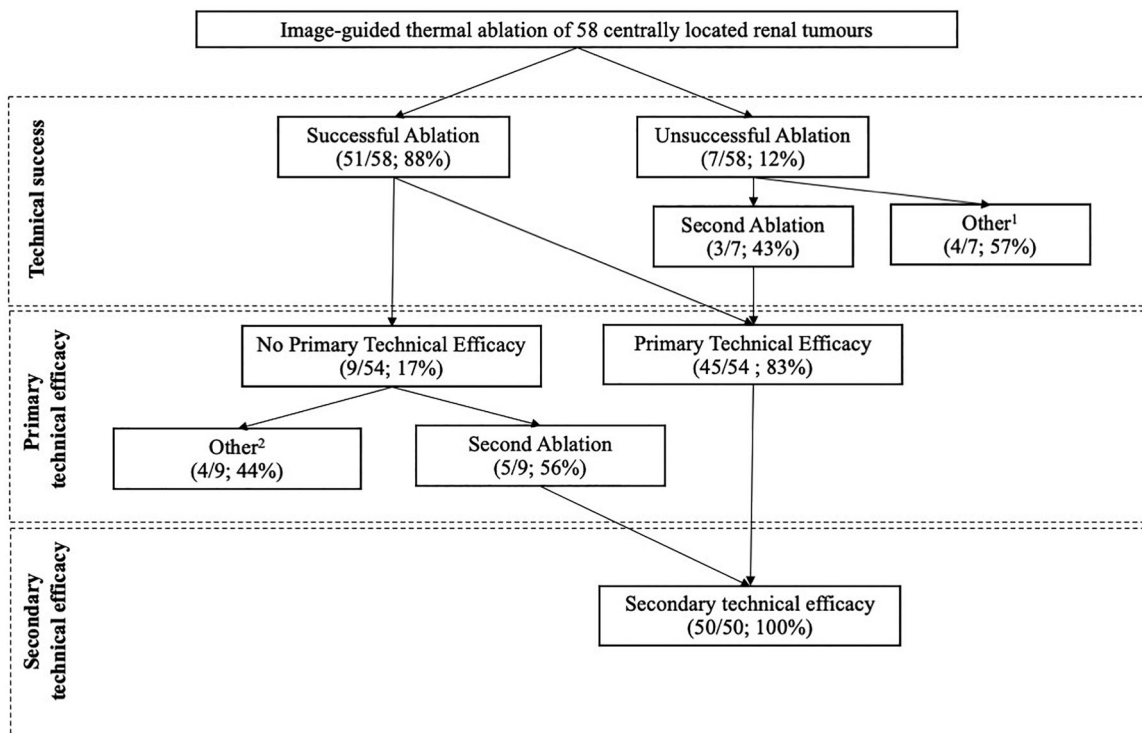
Image-guided thermal ablation of 58 centrally located renal tumours

Technical success

Successful Ablation
(51/58; 88%)

Unsuccessful Ablation
(7/58; 12%)

Second Ablation
(3/7; 43%)

Other$^1$
(4/7; 57%)

Primary technical efficacy

No Primary Technical Efficacy
(9/54; 17%)

Primary Technical Efficacy
(45/54 ; 83%)

Other$^2$
(4/9; 44%)

Second Ablation
(5/9; 56%)

Secondary technical efficacy

Secondary technical efficacy
(50/50; 100%)